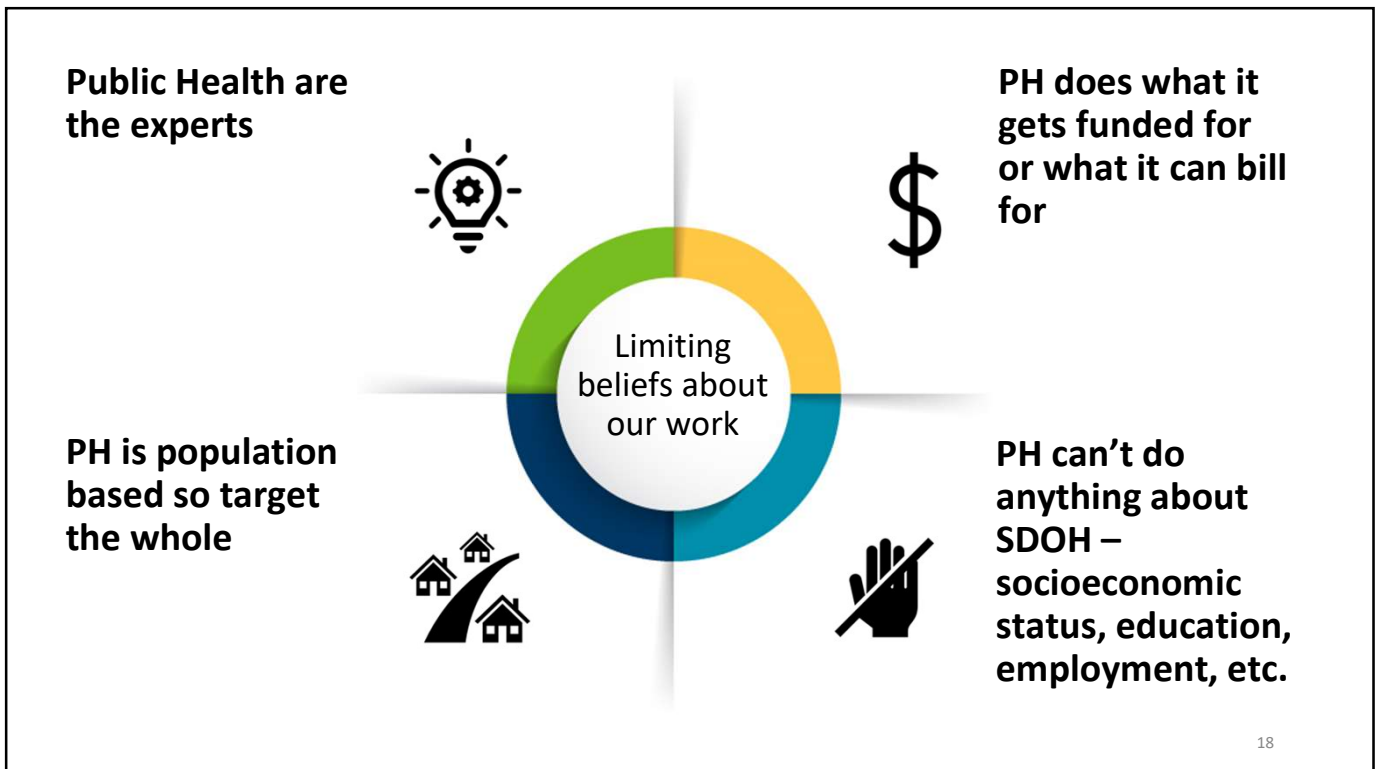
Public Health are the experts

PH does what it gets funded for or what it can bill for

Limiting beliefs about our work

PH is population based so target the whole

PH can’t do anything about SDOH – socioeconomic status, education, employment, etc.

18